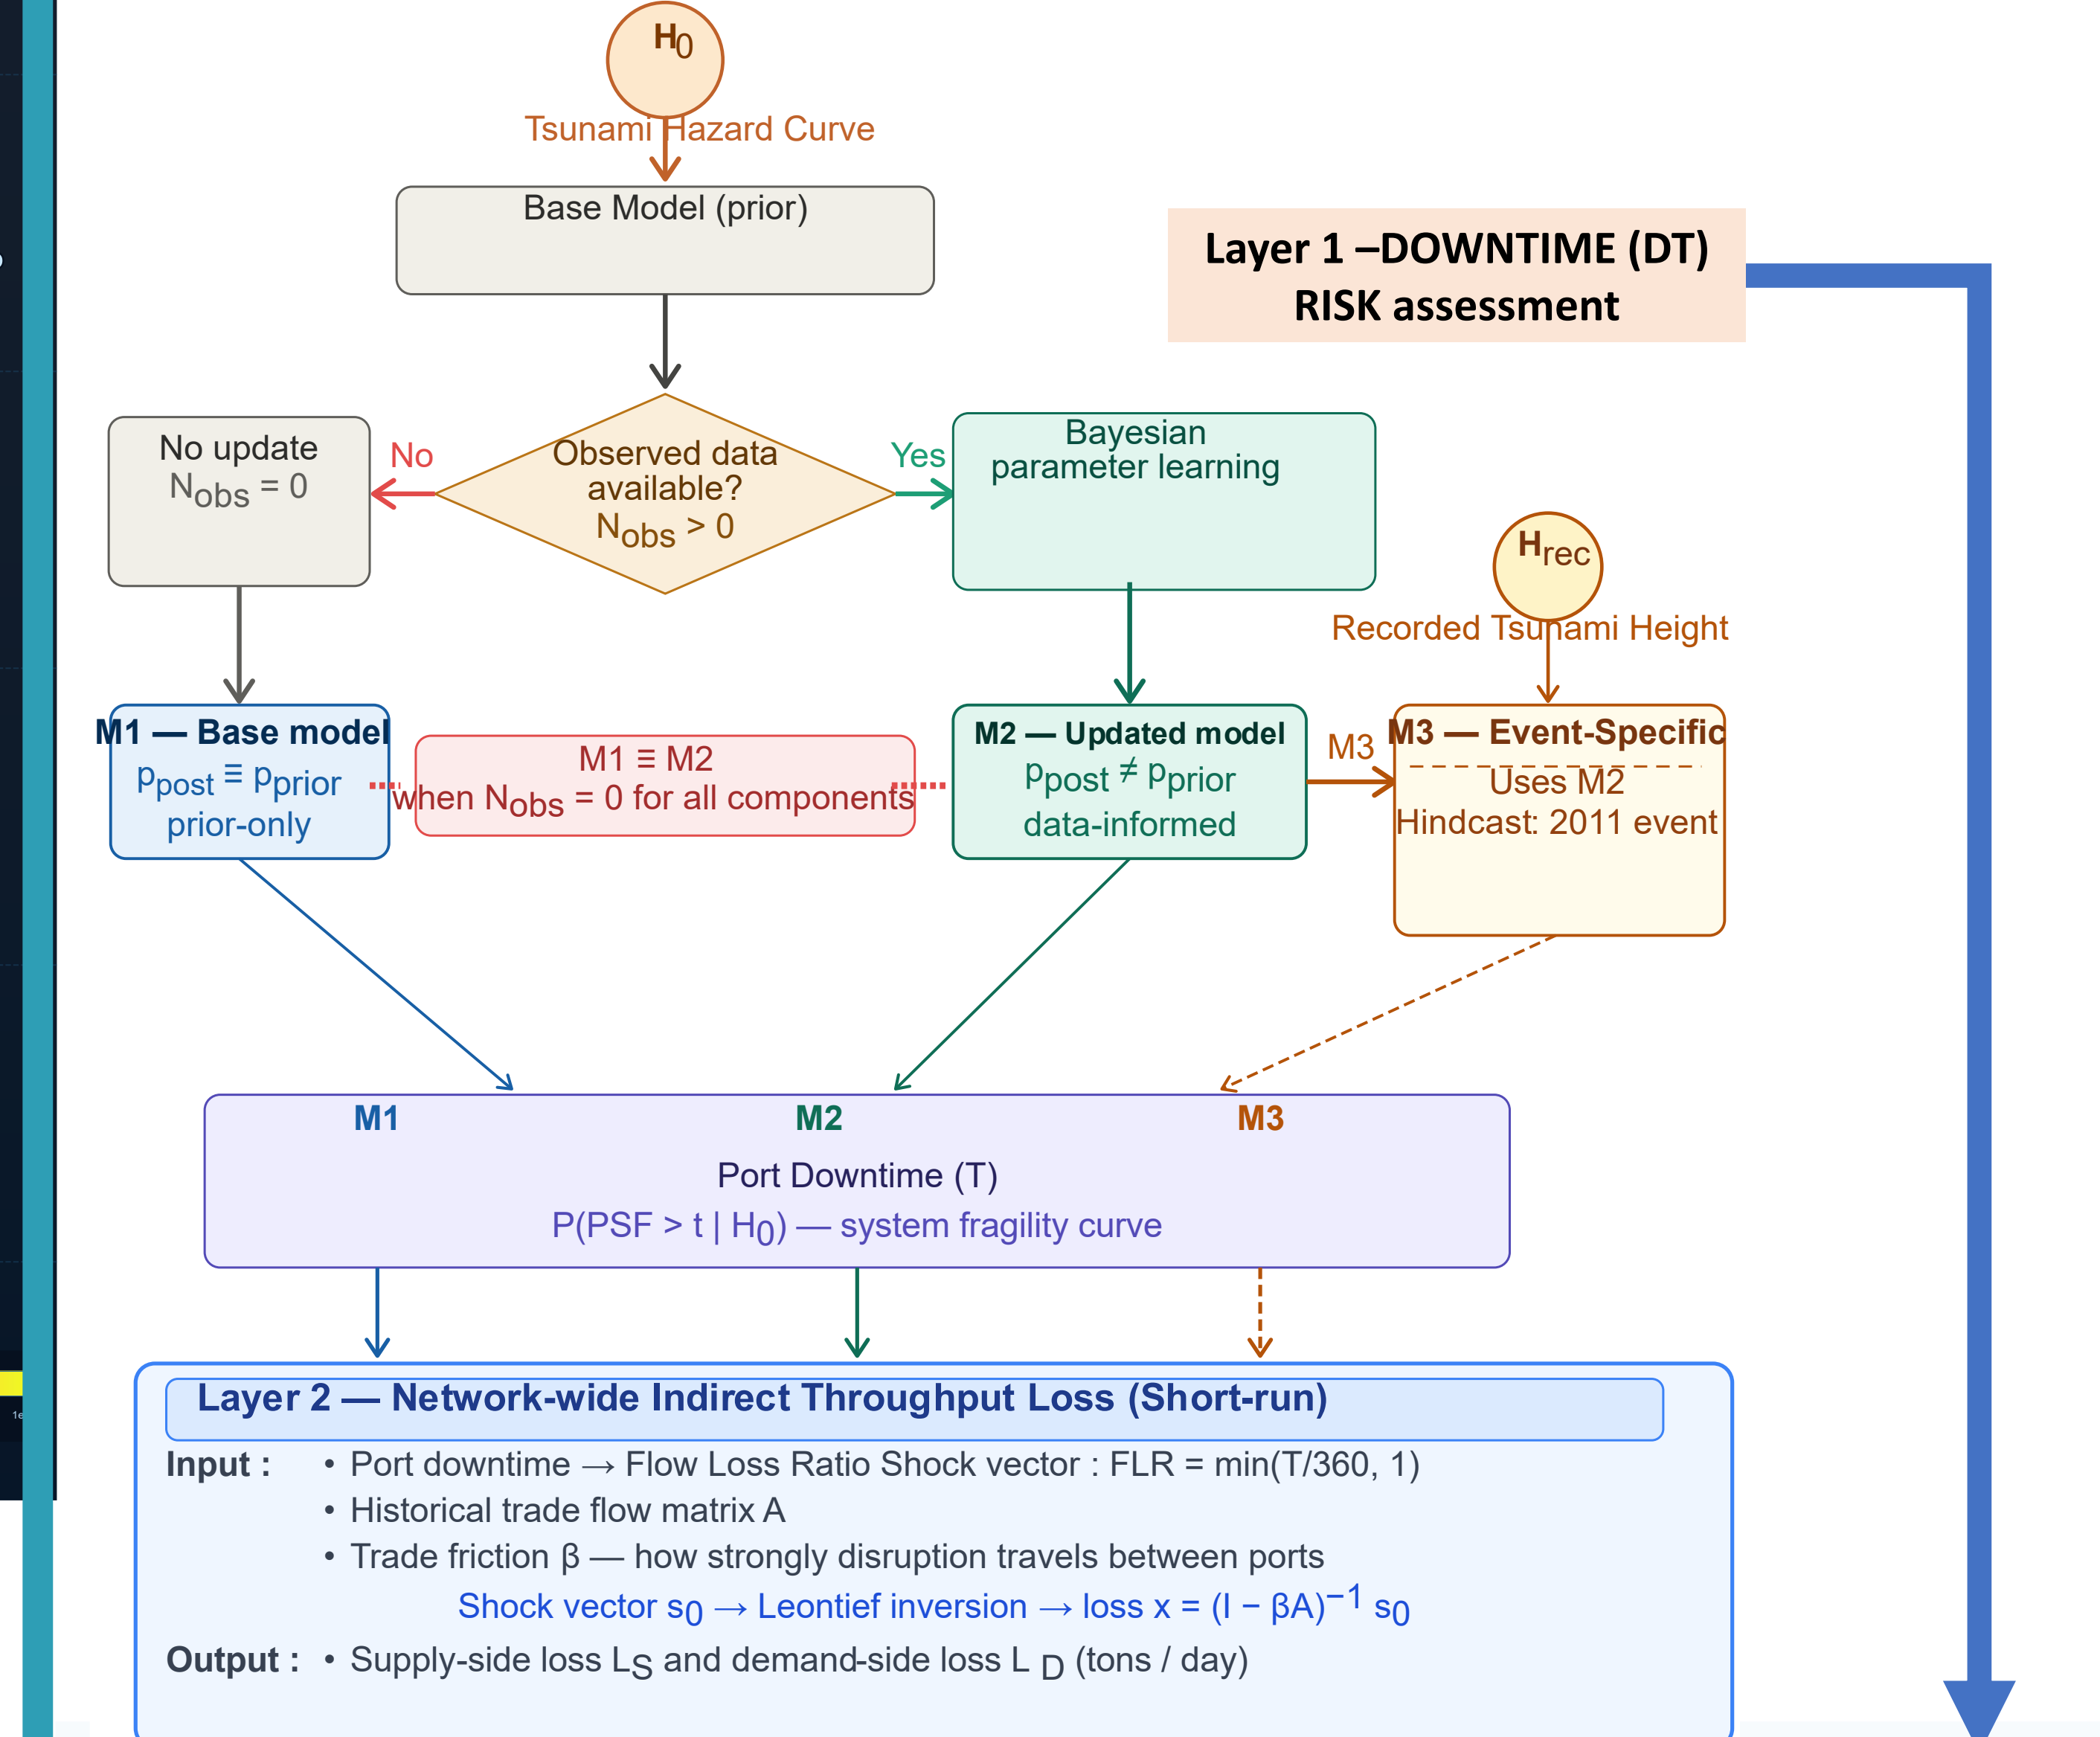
$H_0$
Tsunami Hazard Curve

Base Model (prior)

Layer 1 –DOWNTIME (DT) RISK assessment

No update
$N_{obs} = 0$

No

Observed data available?
$N_{obs} > 0$

Yes

Bayesian parameter learning

$H_{rec}$
Recorded Tsunami Height

M1 — Base model
$p_{post} \equiv p_{prior}$
prior-only

M1 ≡ M2
when $N_{obs} = 0$ for all components

M2 — Updated model
$p_{post} \neq p_{prior}$
data-informed

M3

M3 — Event-Specific
Uses M2
Hindcast: 2011 event

M1
M2
M3
Port Downtime (T)
P(PSF > t | $H_0$) — system fragility curve

Layer 2 — Network-wide Indirect Throughput Loss (Short-run)
Input : • Port downtime → Flow Loss Ratio Shock vector : FLR = min(T/360, 1)
• Historical trade flow matrix A
• Trade friction β — how strongly disruption travels between ports
Shock vector $s_0$ → Leontief inversion → loss x = $(I - \beta A)^{-1}$ $s_0$
Output : • Supply-side loss $L_S$ and demand-side loss $L_D$ (tons / day)